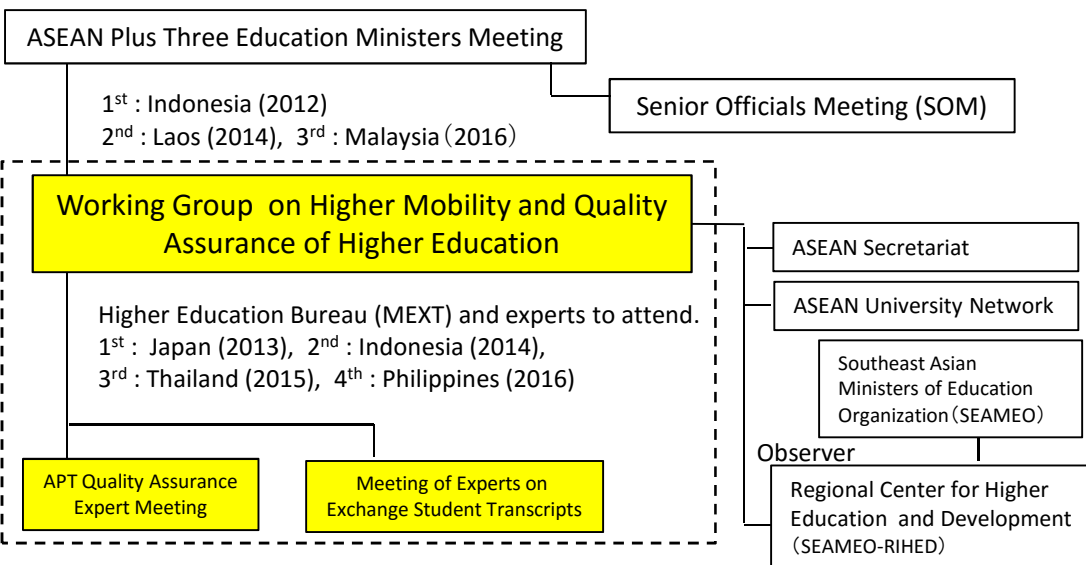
ASEAN Plus Three Education Ministers Meeting

$1^{st}$ : Indonesia (2012)
$2^{nd}$ : Laos (2014), $3^{rd}$ : Malaysia（2016）

Senior Officials Meeting (SOM)

Working Group on Higher Mobility and Quality Assurance of Higher Education

Higher Education Bureau (MEXT) and experts to attend.
$1^{st}$ : Japan (2013), $2^{nd}$ : Indonesia (2014),
$3^{rd}$ : Thailand (2015), $4^{th}$ : Philippines (2016)

APT Quality Assurance Expert Meeting

Meeting of Experts on Exchange Student Transcripts

ASEAN Secretariat

ASEAN University Network

Southeast Asian Ministers of Education Organization（SEAMEO）

Observer

Regional Center for Higher Education and Development（SEAMEO-RIHED）